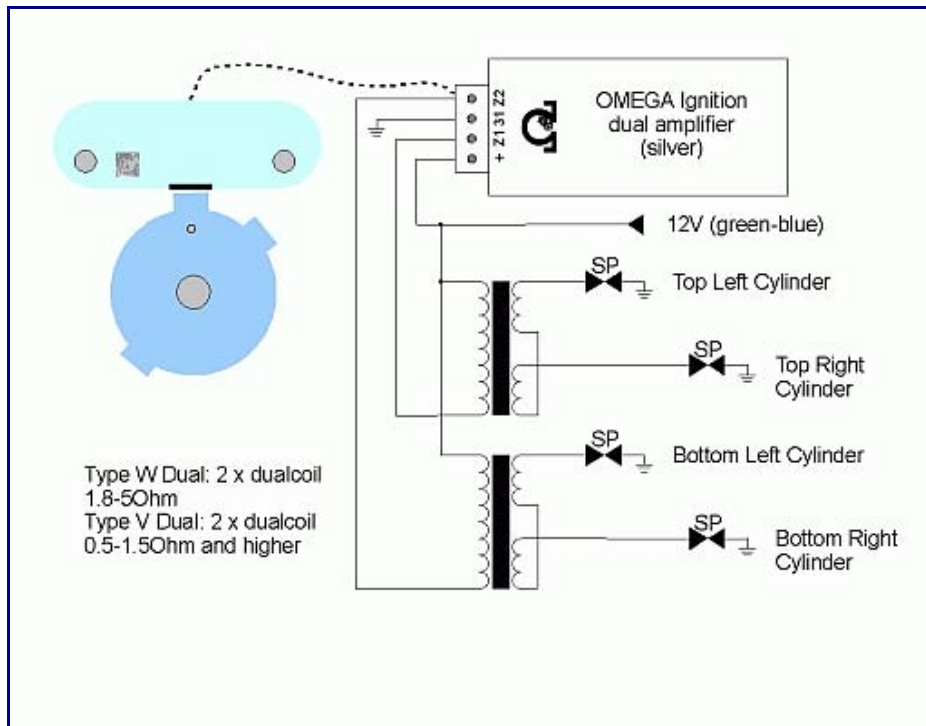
+ Z1 31 Z2

OMEGA Ignition dual amplifier (silver)

12V (green-blue)

SP

Top Left Cylinder

SP

Top Right Cylinder

SP

Bottom Left Cylinder

SP

Bottom Right Cylinder

Type W Dual: 2 x dualcoil 1.8-5Ohm
Type V Dual: 2 x dualcoil 0.5-1.5Ohm and higher